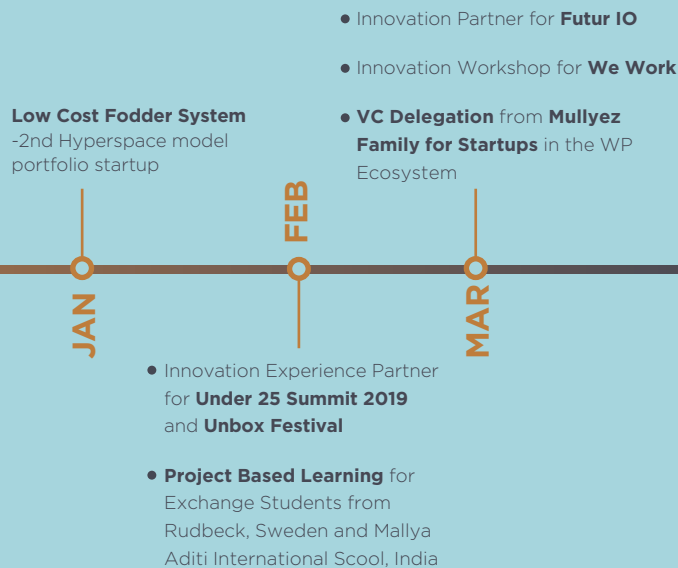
• Innovation Partner for **Futur IO**

• Innovation Workshop for **We Work**

**Low Cost Fodder System**
-2nd Hyperspace model portfolio startup

• **VC Delegation** from **Mullyez Family for Startups** in the WP Ecosystem

FEB

JAN

MAR

• Innovation Experience Partner for **Under 25 Summit 2019** and **Unbox Festival**

• **Project Based Learning** for Exchange Students from Rudbeck, Sweden and Mallya Aditi International Scool, India